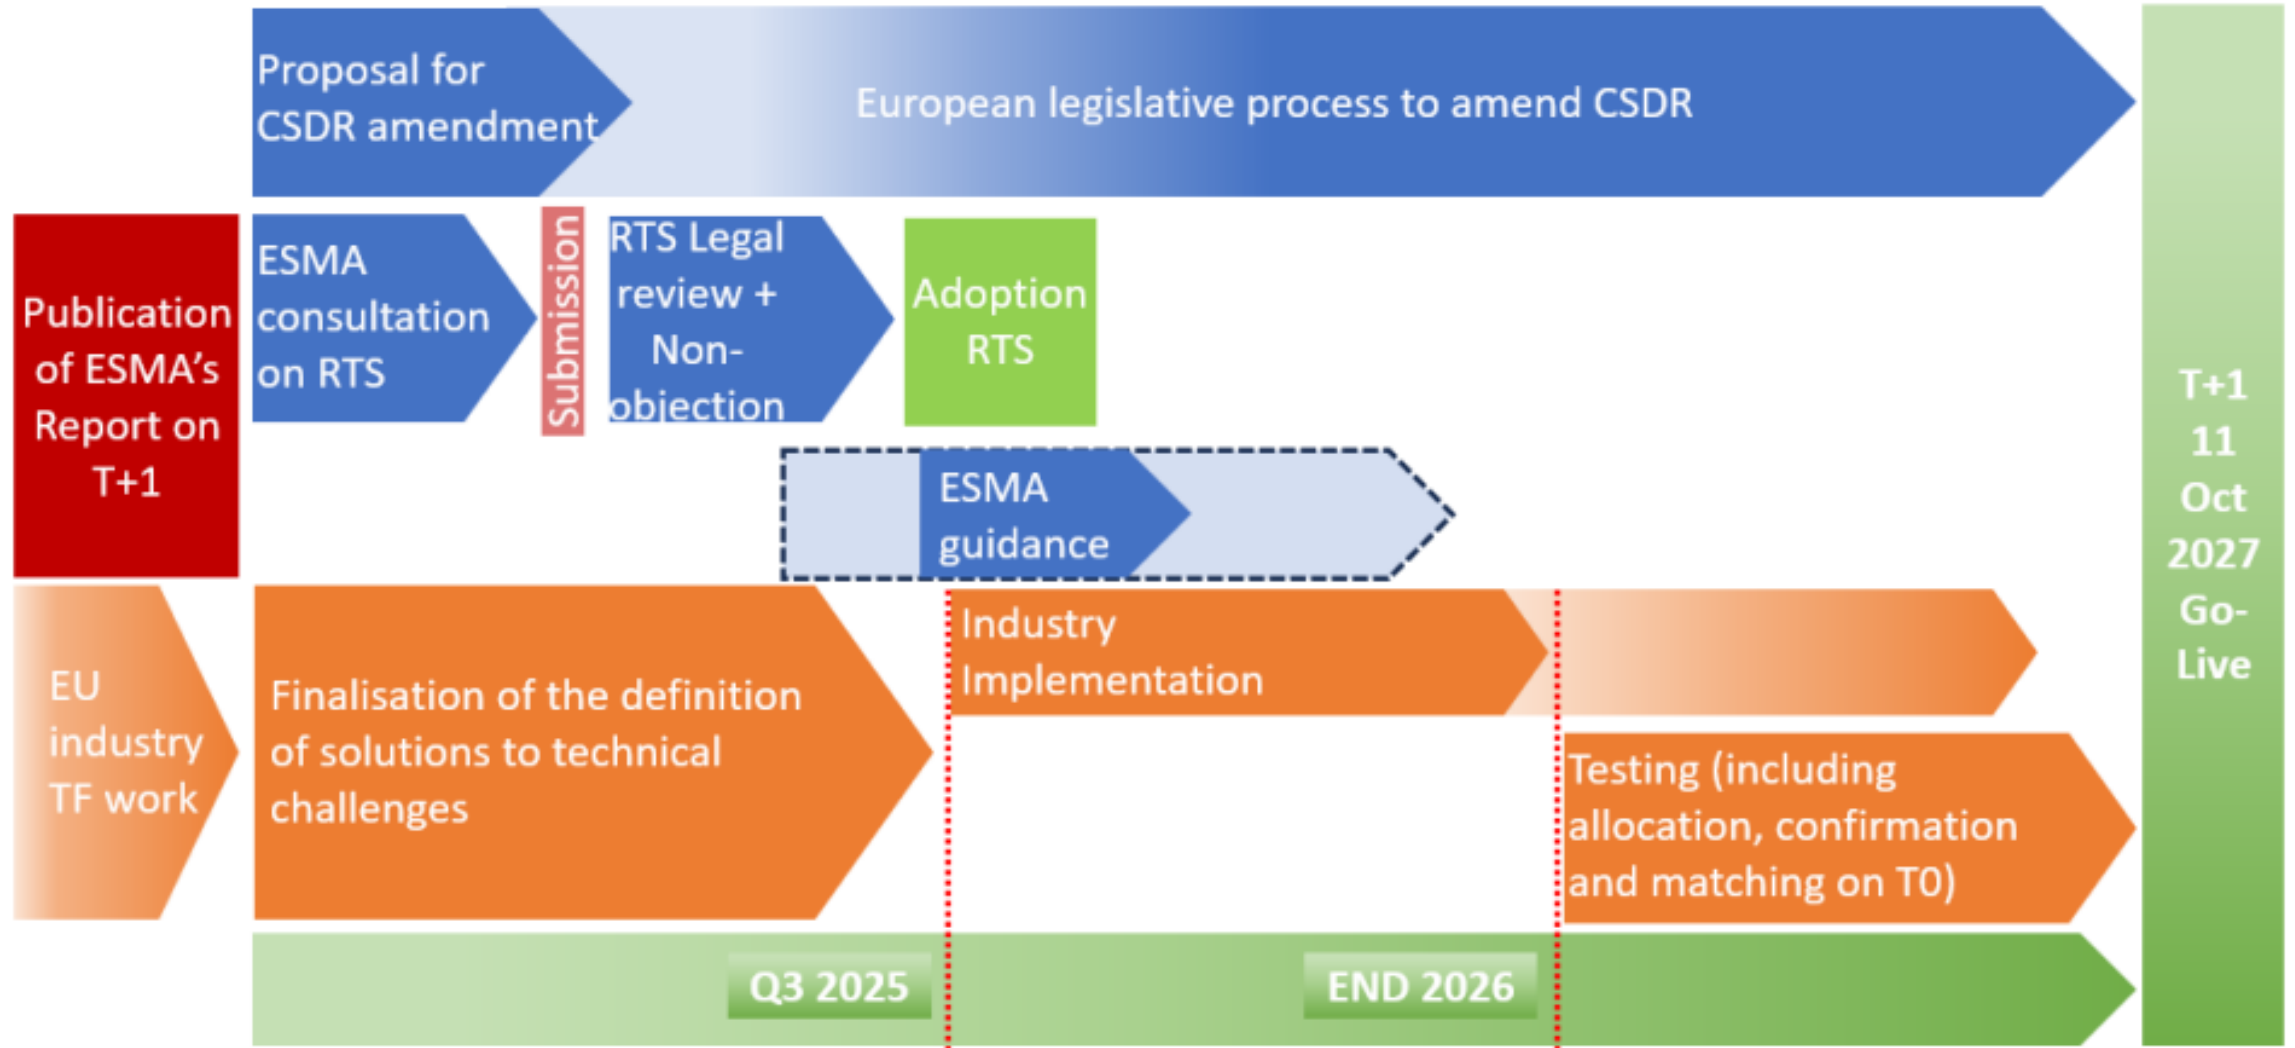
Proposal for CSDR amendment

European legislative process to amend CSDR

Publication of ESMA's Report on T+1

ESMA consultation on RTS

Submission

RTS Legal review + Non-objection

Adoption RTS

ESMA guidance

EU industry TF work

Finalisation of the definition of solutions to technical challenges

Industry Implementation

Testing (including allocation, confirmation and matching on T0)

Q3 2025

END 2026

T+1 11 Oct 2027 Go-Live